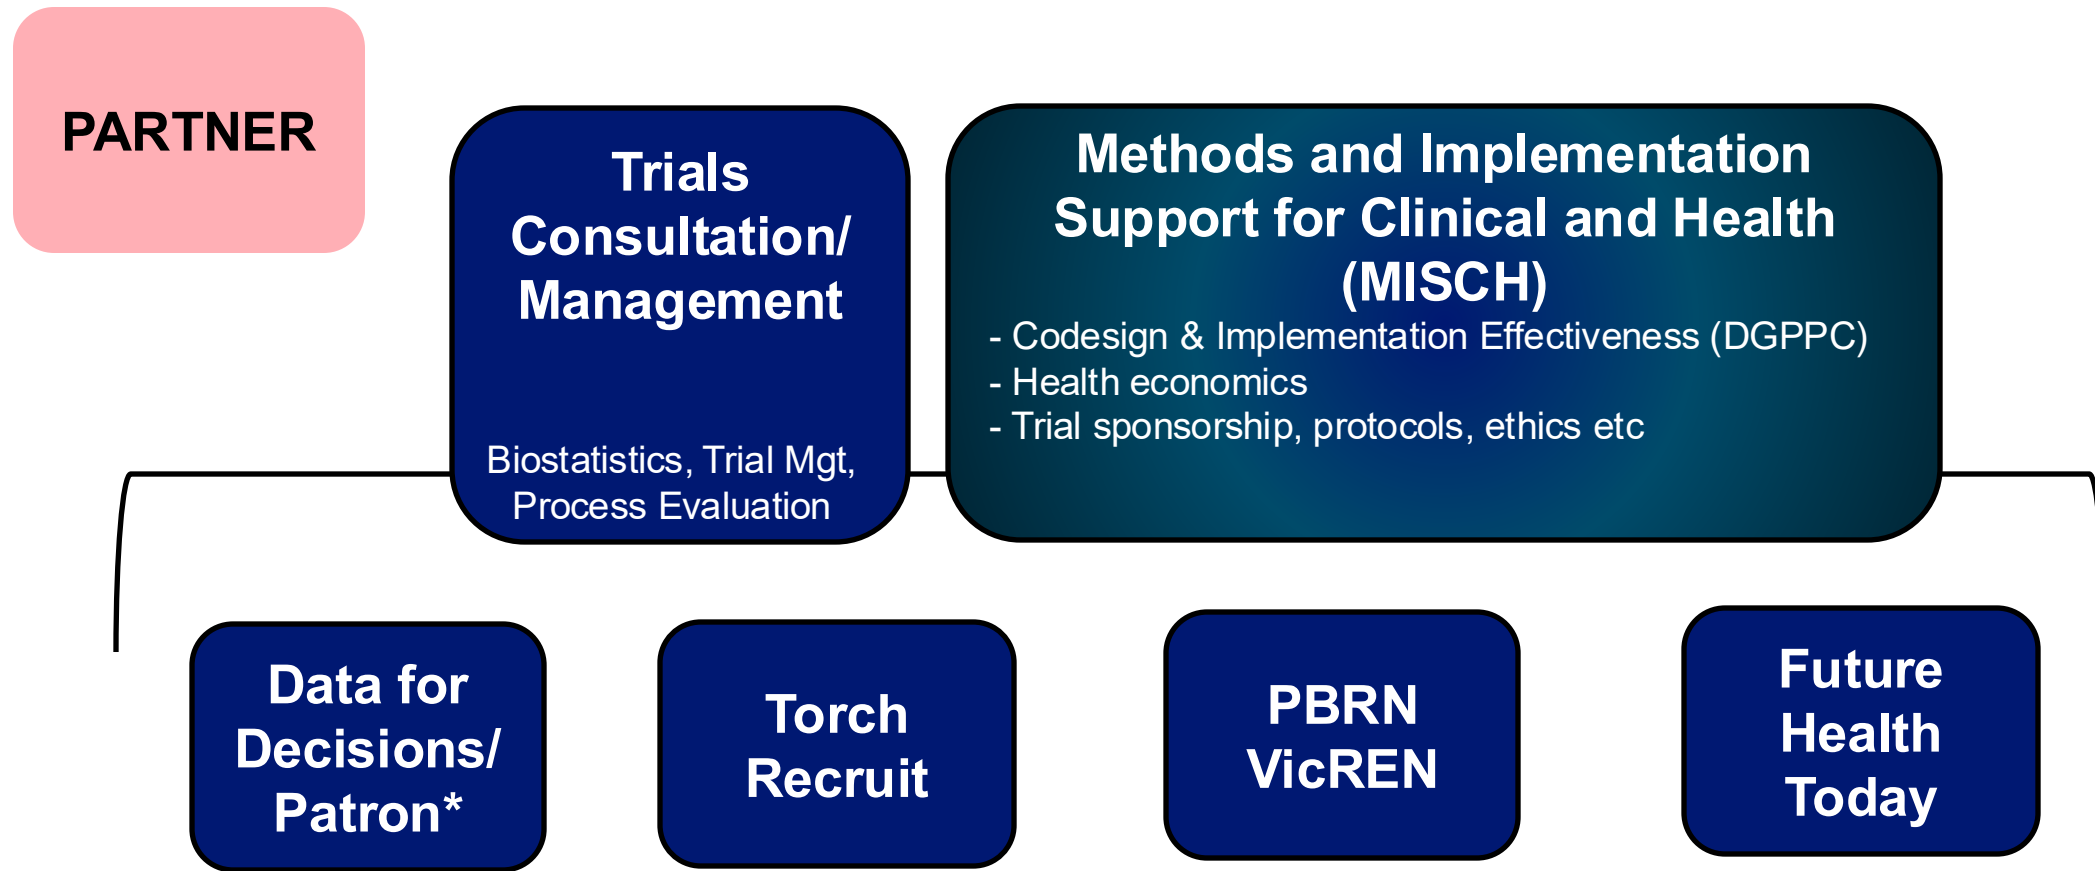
PARTNER

Trials Consultation/ Management

Biostatistics, Trial Mgt, Process Evaluation

Methods and Implementation Support for Clinical and Health (MISCH)

- Codesign & Implementation Effectiveness (DGPPC)
- Health economics
- Trial sponsorship, protocols, ethics etc

Data for Decisions/ Patron*

Torch Recruit

PBRN VicREN

Future Health Today